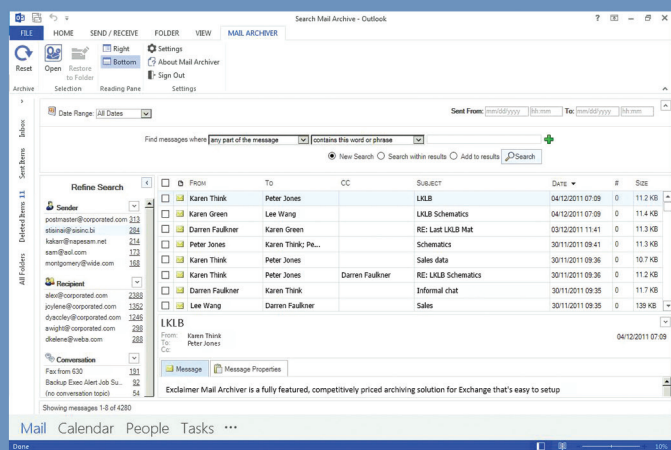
Search Mail Archive - Outlook

FILE HOME SEND / RECEIVE FOLDER VIEW MAIL ARCHIVER

Reset Open Restore to Folder Right Bottom Settings About Mail Archiver Sign Out

Archive Selection Reading Pane Settings

Inbox Sent Items Deleted Items 11 All Folders

Date Range: All Dates

Sent From: mm/dd/yyyy hh:mm To: mm/dd/yyyy hh:mm

Find messages where any part of the message contains this word or phrase

New Search Search within results Add to results Search

Refine Search

Sender
postmaster@corporated.com 313
stisinai@sisinc.bi 284
kakam@napesam.net 234
sam@aol.com 173
montgomery@wide.com 168

Recipient
alex@corporated.com 2388
joylene@corporated.com 1352
dyacoley@corporated.com 1246
awight@corporated.com 298
dkelene@weba.com 280

Conversation
Fax from 630 191
Backup Exec Alert Job Su... 92
(no conversation topic) 54

| FROM | TO | CC | SUBJECT | DATE | # | SIZE |
|---|---|---|---|---|---|---|
| Karen Think | Peter Jones | | LKLB | 04/12/2011 07:09 | 0 | 11.2 KB |
| Karen Green | Lee Wang | | LKLB Schematics | 04/12/2011 07:09 | 0 | 11.4 KB |
| Darren Faulkner | Karen Green | | RE: Last LKLB Mat | 03/12/2011 11:41 | 0 | 11.8 KB |
| Peter Jones | Karen Think; Pe... | | Schematics | 30/11/2011 09:41 | 0 | 11.3 KB |
| Karen Think | Peter Jones | | Sales data | 30/11/2011 09:36 | 0 | 10.7 KB |
| Karen Think | Peter Jones | Darren Faulkner | RE: LKLB Schematics | 30/11/2011 09:36 | 0 | 11.2 KB |
| Darren Faulkner | Karen Green | | Informal chat | 30/11/2011 09:36 | 0 | 11.7 KB |
| Lee Wang | Darren Faulkner | | Sales | 30/11/2011 09:35 | 0 | 139 KB |

LKLB
From: Karen Think
To: Peter Jones
Cc:
04/12/2011 07:09

Message Message Properties

Exclaimer Mail Archiver is a fully featured, competitively priced archiving solution for Exchange that's easy to setup

Showing messages 1-8 of 4280

Mail Calendar People Tasks •••

Done